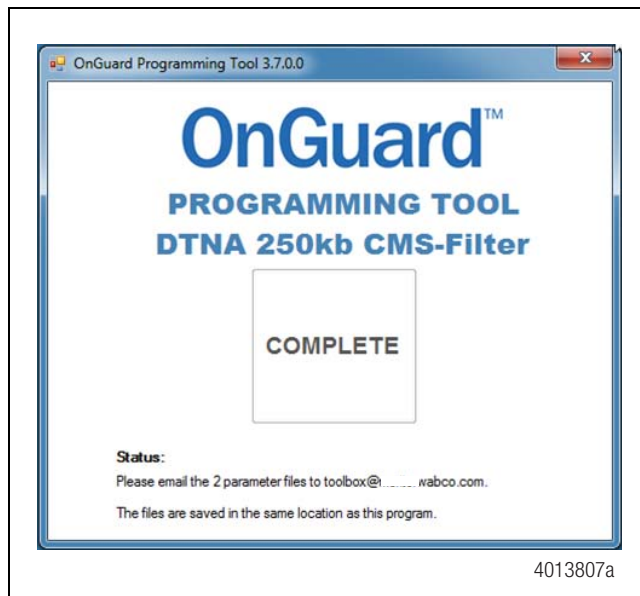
OnGuard Programming Tool 3.7.0.0

OnGuard™

PROGRAMMING TOOL

DTNA 250kb CMS-Filter

COMPLETE

Status:

Please email the 2 parameter files to toolbox@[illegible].wabco.com.

The files are saved in the same location as this program.

4013807a